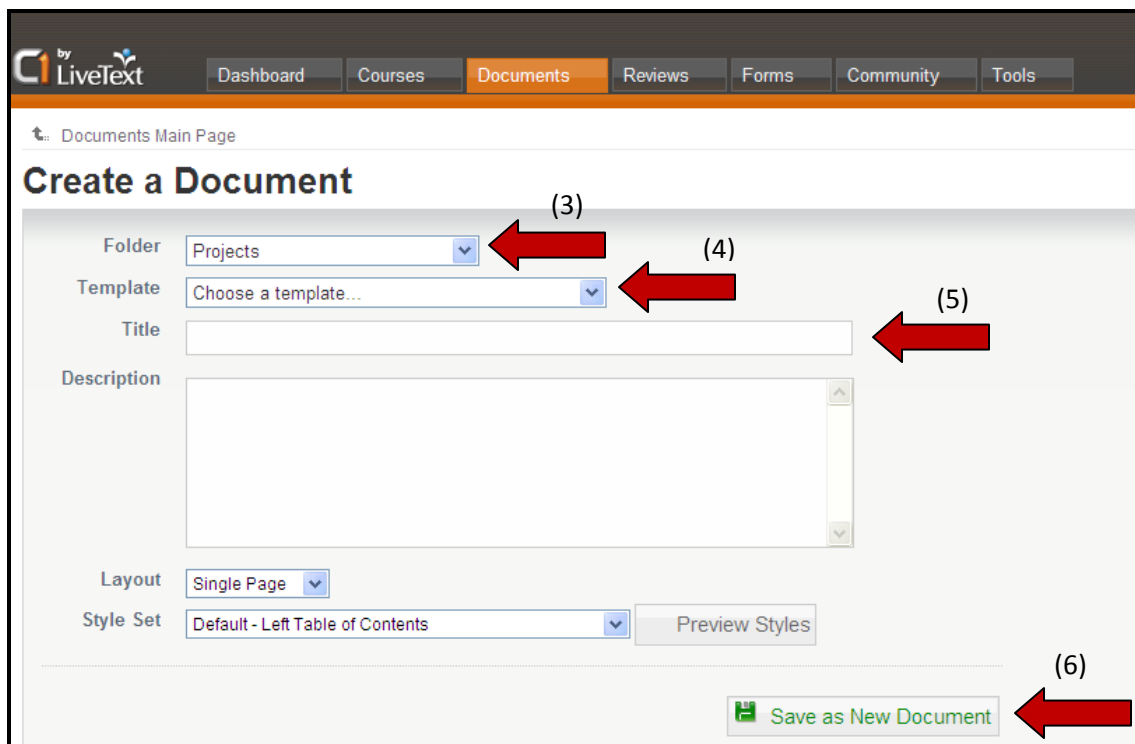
C1 by LiveText

Dashboard Courses Documents Reviews Forms Community Tools

Documents Main Page

Create a Document

(3)

Folder Projects

(4)

Template Choose a template...

(5)

Title

Description

Layout Single Page

Style Set Default - Left Table of Contents

Preview Styles

(6)

Save as New Document